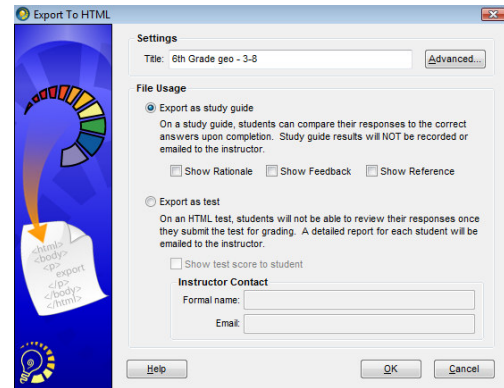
Export To HTML

Settings

Title: 6th Grade geo - 3-8

Advanced...

File Usage

Export as study guide

On a study guide, students can compare their responses to the correct answers upon completion. Study guide results will NOT be recorded or emailed to the instructor.

Show Rationale

Show Feedback

Show Reference

Export as test

On an HTML test, students will not be able to review their responses once they submit the test for grading. A detailed report for each student will be emailed to the instructor.

Show test score to student

Instructor Contact

Formal name:

Email:

<html>
<body>
<p>
export
</p>
</body>
</html>

Help

OK

Cancel